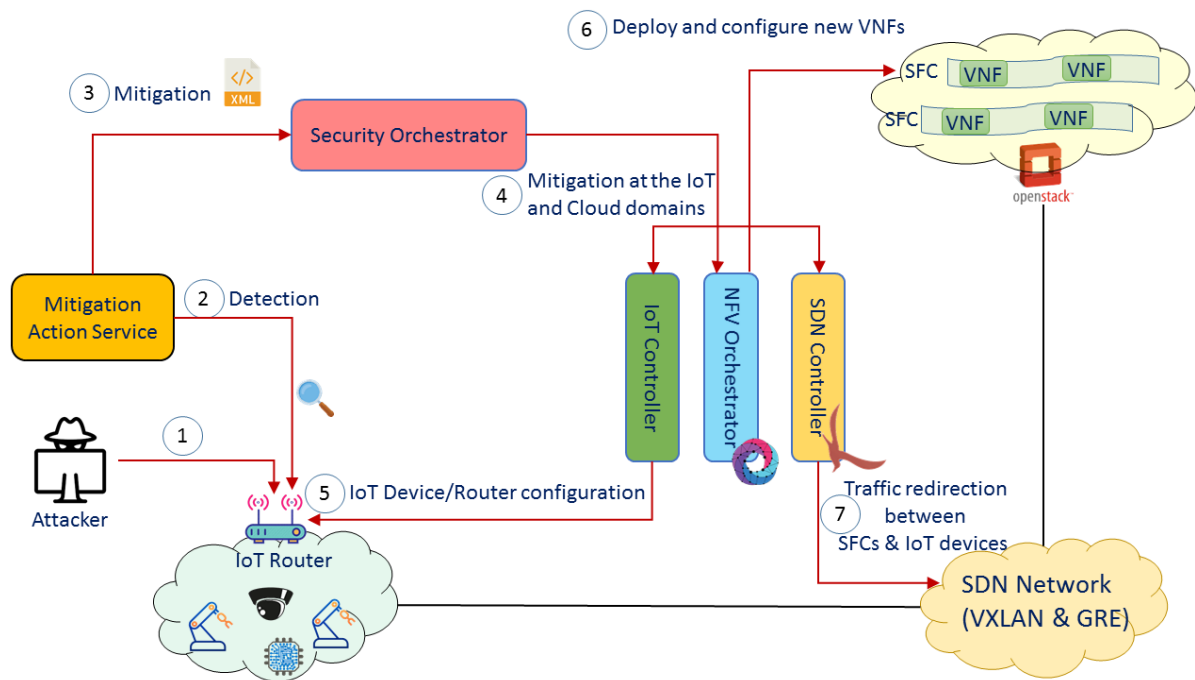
6 Deploy and configure new VNFs

3 Mitigation

XML

Security Orchestrator

SFC VNF VNF

SFC VNF VNF

openstack

4 Mitigation at the IoT and Cloud domains

Mitigation Action Service

2 Detection

IoT Controller

NFV Orchestrator

SDN Controller

1

Attacker

5 IoT Device/Router configuration

IoT Router

Traffic redirection between SFCs & IoT devices

7

SDN Network (VXLAN & GRE)